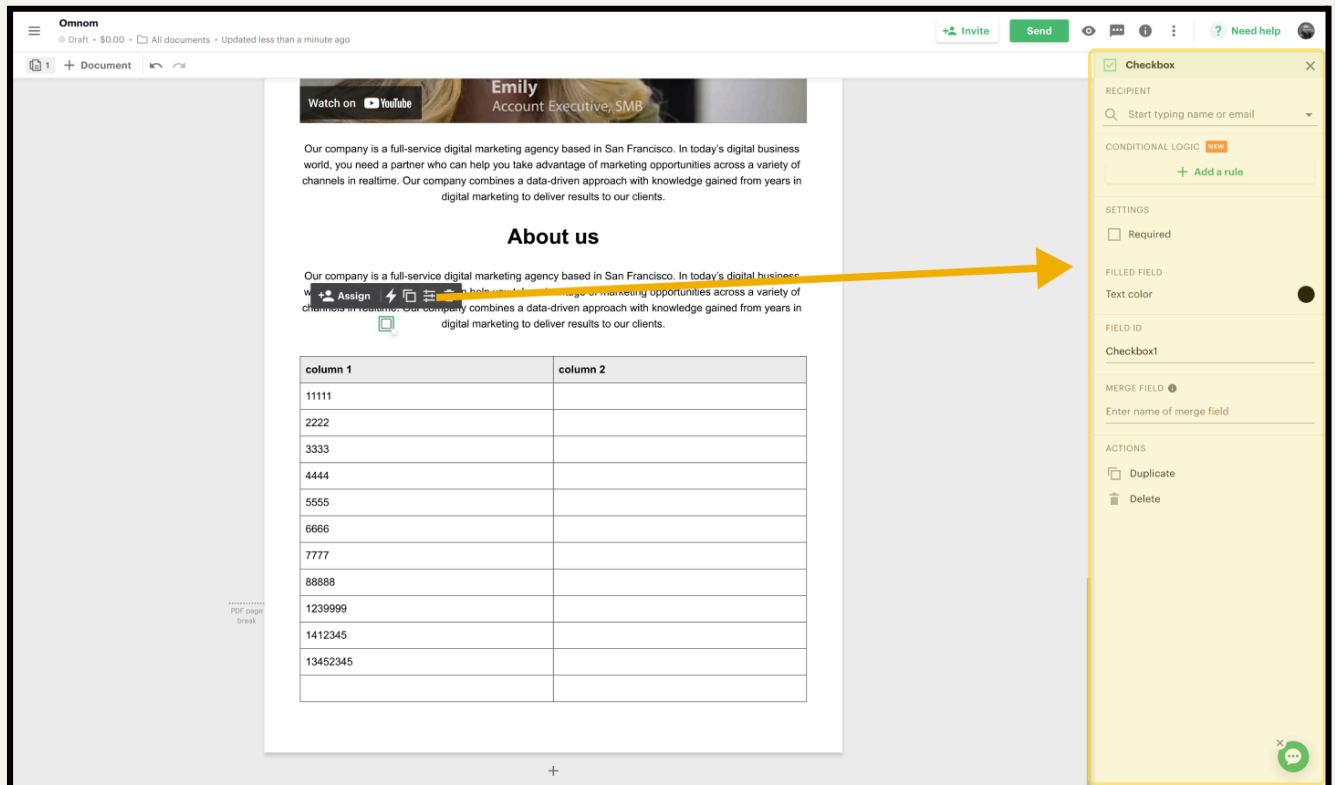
Omnom
Draft • $0.00 • All documents • Updated less than a minute ago

Invite
Send
Need help

1
Document

Watch on YouTube
Emily
Account Executive, SMB

Our company is a full-service digital marketing agency based in San Francisco. In today's digital business world, you need a partner who can help you take advantage of marketing opportunities across a variety of channels in realtime. Our company combines a data-driven approach with knowledge gained from years in digital marketing to deliver results to our clients.

About us

Our company is a full-service digital marketing agency based in San Francisco. In today's digital business w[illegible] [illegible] opportunities across a variety of channels in realtime. Our company combines a data-driven approach with knowledge gained from years in digital marketing to deliver results to our clients.

Assign

| column 1 | column 2 |
|---|---|
| 11111 | |
| 2222 | |
| 3333 | |
| 4444 | |
| 5555 | |
| 6666 | |
| 7777 | |
| 88888 | |
| 1239999 | |
| 1412345 | |
| 13452345 | |
| | |

PDF page break

Checkbox
RECIPIENT
Start typing name or email
CONDITIONAL LOGIC NEW
Add a rule
SETTINGS
Required
FILLED FIELD
Text color
FIELD ID
Checkbox1
MERGE FIELD
Enter name of merge field
ACTIONS
Duplicate
Delete